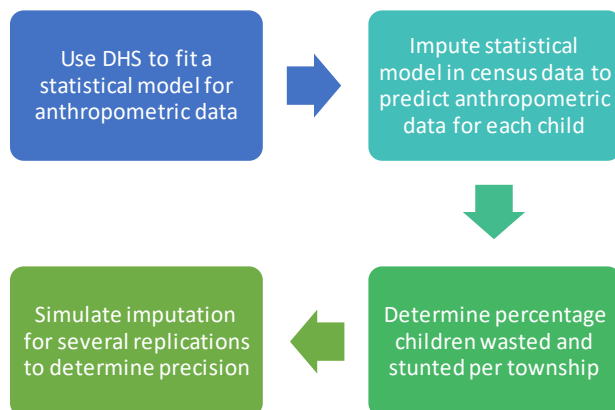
Use DHS to fit a statistical model for anthropometric data

Impute statistical model in census data to predict anthropometric data for each child

Determine percentage children wasted and stunted per township

Simulate imputation for several replications to determine precision